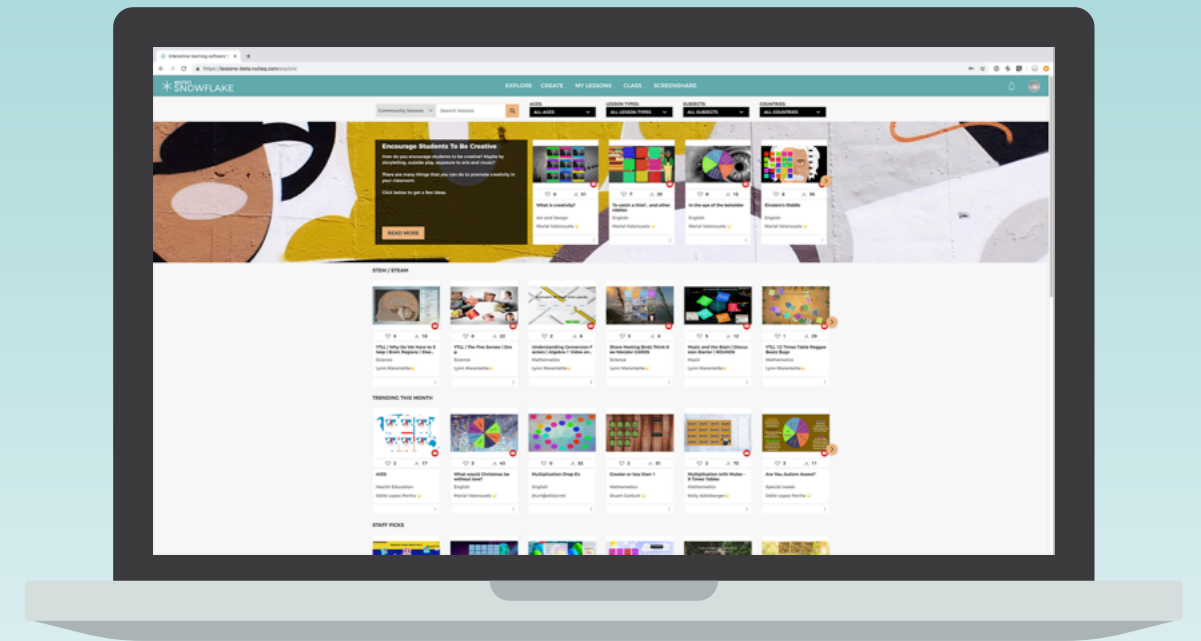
Interactive learning software

https://lessons-beta.nuiteq.com/explore

SNOWFLAKE

EXPLORE CREATE MY LESSONS CLASS SCREENSHARE

Community lessons Search lessons

AGES: ALL AGES

LESSON TYPES: ALL LESSON TYPES

SUBJECTS: ALL SUBJECTS

COUNTRIES: ALL COUNTRIES

Encourage Students To Be Creative

How do you encourage students to be creative? Maybe by storytelling, outside play, exposure to arts and music?

There are many things that you can do to promote creativity in your classroom.

Click below to get a few ideas.

READ MORE

What is creativity?
Art and Design
Mariel Valenzuela

To catch a thief... and other riddles
English
Mariel Valenzuela

In the eye of the beholder
English
Mariel Valenzuela

Einstein's Riddle
English
Mariel Valenzuela

STEM / STEAM

YTLL | Why Do We Have to Sleep | Brain Regions | Slee...
Science
Lynn Marentette

YTLL | The Five Senses | Drop
Science
Lynn Marentette

Understanding Conversion Factors | Algebra 1 Video an...
Mathematics
Lynn Marentette

Show Nesting Birds Think Sale Wonder CARDS
Science
Lynn Marentette

Music and the Brain | Discussion Starter | ROUNDS
Music
Lynn Marentette

YTLL 12 Times Table Reggae Beatz Bugs
Mathematics
Lynn Marentette

TRENDING THIS MONTH

AGE
Health Education
Odile Lopez Penha

What would Christmas be without love?
English
Mariel Valenzuela

Multiplication Drop 6's
English
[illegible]

Greater or less than 1
Mathematics
Stuart Corbett

Multiplication with Mube - 3 Times Tables
Mathematics
Nelly Adelberger

Are You Autism Aware?
Special needs
Odile Lopez Penha

STAFF PICKS